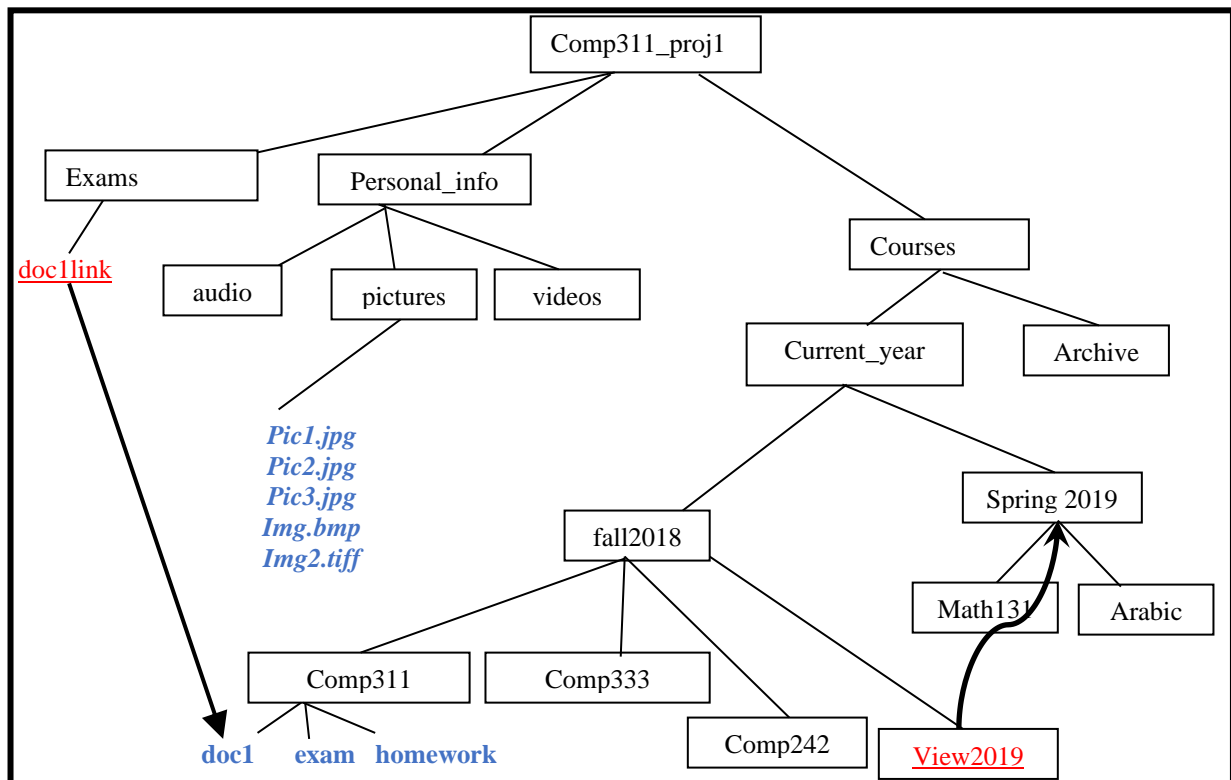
Comp311_proj1

Exams

doc1link

Personal_info

audio

pictures

videos

Pic1.jpg
Pic2.jpg
Pic3.jpg
Img.bmp
Img2.tiff

Courses

Current_year

Archive

Spring 2019

fall2018

Math131

Arabic

Comp311

Comp333

Comp242

View2019

doc1 exam homework